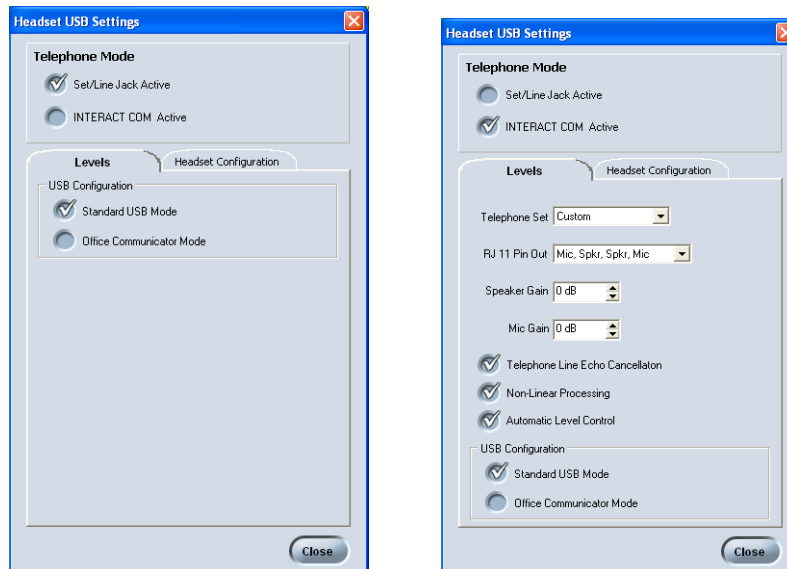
Headset USB Settings

Telephone Mode

Set/Line Jack Active

INTERACT COM Active

Levels

Headset Configuration

USB Configuration

Standard USB Mode

Office Communicator Mode

Close

Headset USB Settings

Telephone Mode

Set/Line Jack Active

INTERACT COM Active

Levels

Headset Configuration

Telephone Set Custom

RJ 11 Pin Out Mic, Spkr, Spkr, Mic

Speaker Gain 0 dB

Mic Gain 0 dB

Telephone Line Echo Cancellaton

Non-Linear Processing

Automatic Level Control

USB Configuration

Standard USB Mode

Office Communicator Mode

Close